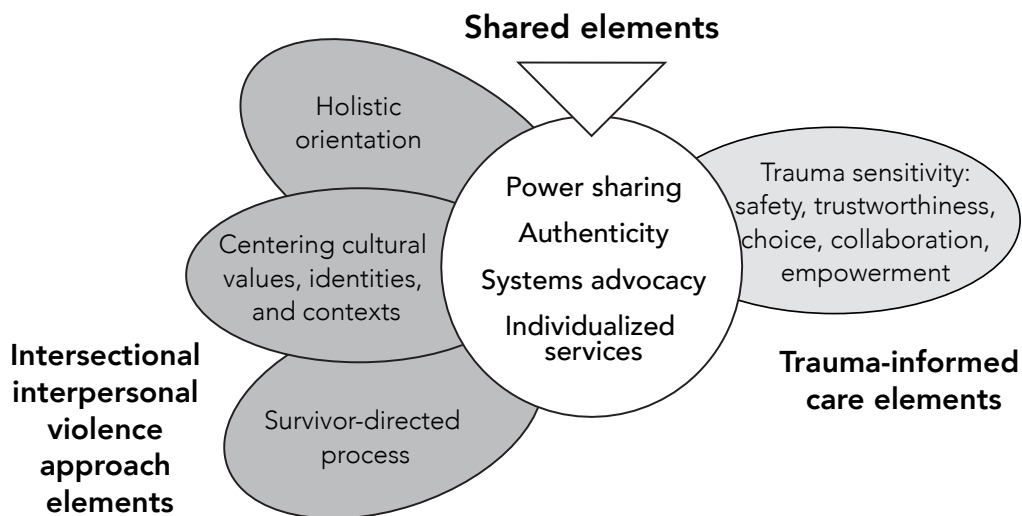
Shared elements

Holistic orientation

Centering cultural values, identities, and contexts

Survivor-directed process

Power sharing

Authenticity

Systems advocacy

Individualized services

Trauma sensitivity: safety, trustworthiness, choice, collaboration, empowerment

Intersectional interpersonal violence approach elements

Trauma-informed care elements